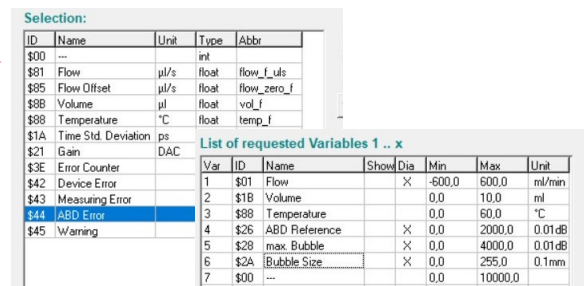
Selection:

| ID | Name | Unit | Type | Abbr |
|---|---|---|---|---|
| \$00 | --- | | int | |
| \$81 | Flow | µl/s | float | flow_f_uls |
| \$85 | Flow Offset | µl/s | float | flow_zero_f |
| \$8B | Volume | µl | float | vol_f |
| \$88 | Temperature | °C | float | temp_f |
| \$1A | Time Std. Deviation | ps | | |
| \$21 | Gain | DAC | | |
| \$3E | Error Counter | | | |
| \$42 | Device Error | | | |
| \$43 | Measuring Error | | | |
| \$44 | ABD Error | | | |
| \$45 | Warning | | | |

List of requested Variables 1 .. x

| Var | ID | Name | Show | Dia | Min | Max | Unit |
|---|---|---|---|---|---|---|---|
| 1 | \$01 | Flow | | X | -600,0 | 600,0 | ml/min |
| 2 | \$1B | Volume | | | 0,0 | 10,0 | ml |
| 3 | \$88 | Temperature | | | 0,0 | 60,0 | °C |
| 4 | \$26 | ABD Reference | | X | 0,0 | 2000,0 | 0.01dB |
| 5 | \$28 | max. Bubble | | X | 0,0 | 4000,0 | 0.01dB |
| 6 | \$2A | Bubble Size | | X | 0,0 | 255,0 | 0.1mm |
| 7 | \$00 | --- | | | 0,0 | 10000,0 | |